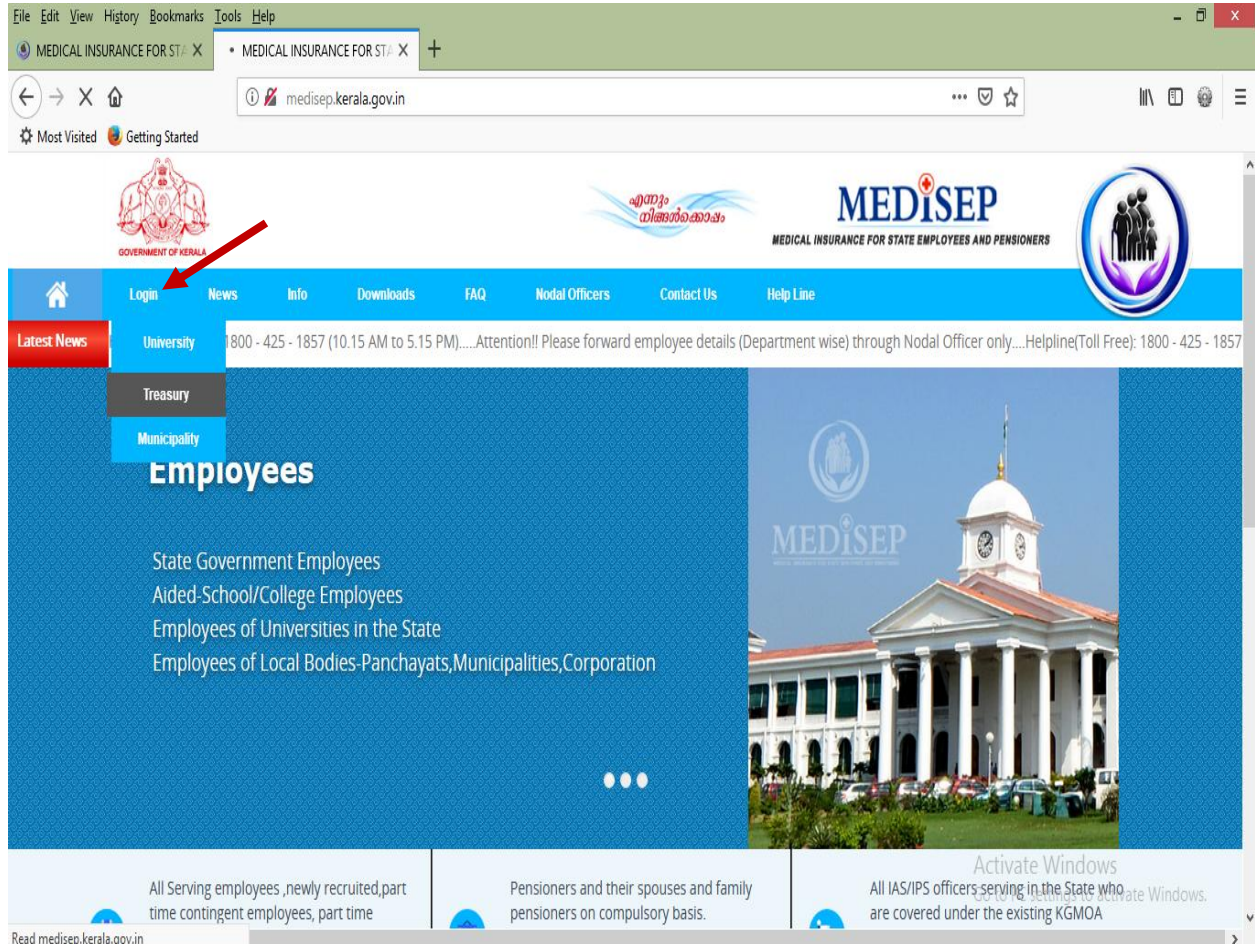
File Edit View History Bookmarks Tools Help

MEDICAL INSURANCE FOR STA X

MEDICAL INSURANCE FOR STA X

medisep.kerala.gov.in

Most Visited Getting Started

GOVERNMENT OF KERALA

എന്നും നിങ്ങൾക്കൊപ്പം

MEDISEP

MEDICAL INSURANCE FOR STATE EMPLOYEES AND PENSIONERS

Login News Info Downloads FAQ Nodal Officers Contact Us Help Line

Latest News

University

1800 - 425 - 1857 (10.15 AM to 5.15 PM).....Attention!! Please forward employee details (Department wise) through Nodal Officer only....Helpline(Toll Free): 1800 - 425 - 1857

Treasury

Municipality

Employees

State Government Employees
Aided-School/College Employees
Employees of Universities in the State
Employees of Local Bodies-Panchayats,Municipalities,Corporation

MEDISEP

All Serving employees ,newly recruited,part time contingent employees, part time

Pensioners and their spouses and family pensioners on compulsory basis.

All IAS/IPS officers serving in the State who are covered under the existing KGMOA

Activate Windows
Go to PC settings to activate Windows.

Read medisep.kerala.gov.in